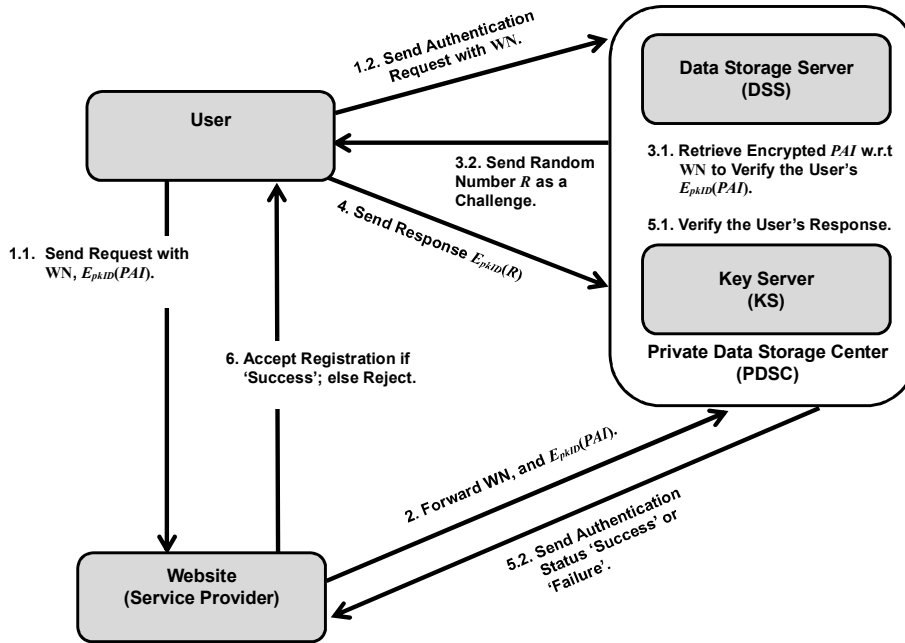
1.2. Send Authentication Request with WN.

Data Storage Server (DSS)

User

3.2. Send Random Number $R$ as a Challenge.

3.1. Retrieve Encrypted $PAI$ w.r.t WN to Verify the User's $E_{pkID}(PAI)$.

4. Send Response $E_{pkID}(R)$

5.1. Verify the User's Response.

1.1. Send Request with WN, $E_{pkID}(PAI)$.

Key Server (KS)

6. Accept Registration if 'Success'; else Reject.

Private Data Storage Center (PDSC)

2. Forward WN, and $E_{pkID}(PAI)$.

5.2. Send Authentication Status 'Success' or 'Failure'.

Website (Service Provider)